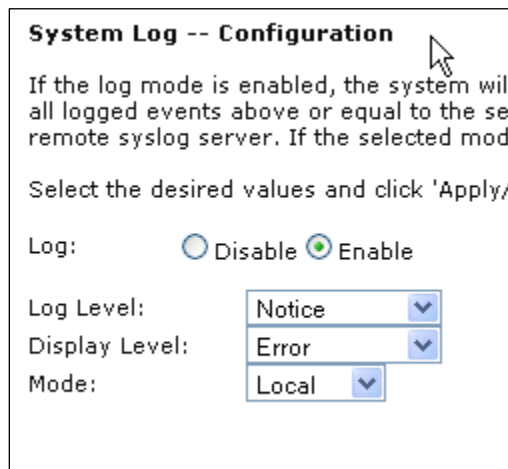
System Log -- Configuration

If the log mode is enabled, the system wil all logged events above or equal to the se remote syslog server. If the selected mod

Select the desired values and click 'Apply/

Log: Disable Enable

Log Level: Notice
Display Level: Error
Mode: Local